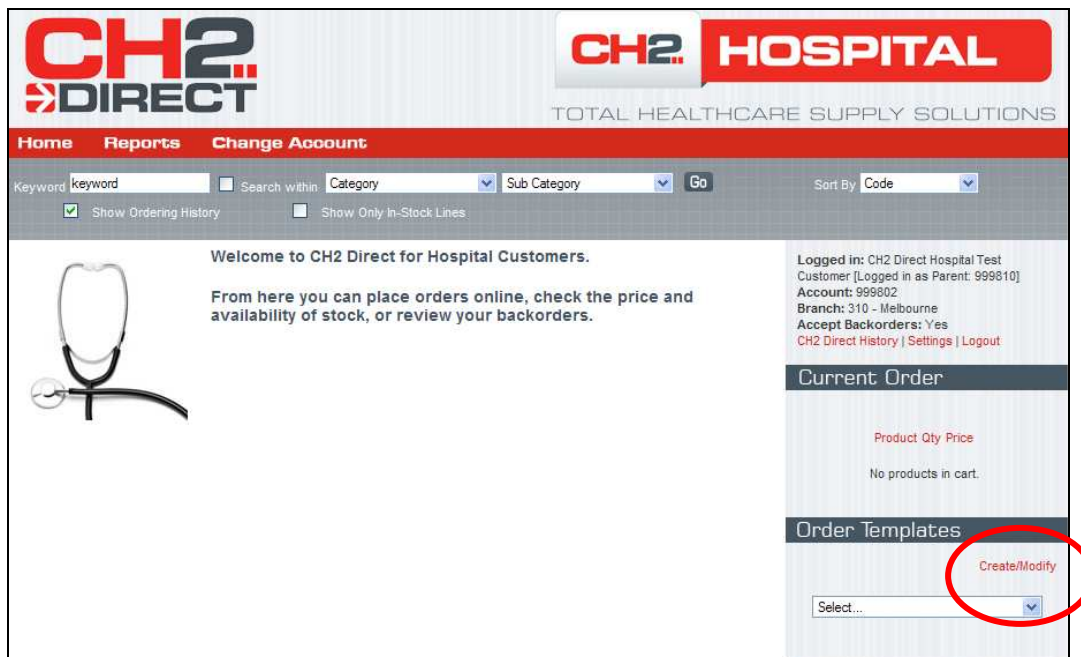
CH2 DIRECT

CH2 HOSPITAL

TOTAL HEALTHCARE SUPPLY SOLUTIONS

Home Reports Change Account

Keyword keyword Search within Category Sub Category Go Sort By Code

Show Ordering History Show Only In-Stock Lines

Welcome to CH2 Direct for Hospital Customers.

From here you can place orders online, check the price and availability of stock, or review your backorders.

**Logged in:** CH2 Direct Hospital Test Customer [Logged in as Parent: 999810]
**Account:** 999802
**Branch:** 310 - Melbourne
**Accept Backorders:** Yes
CH2 Direct History | Settings | Logout

Current Order

Product Qty Price

No products in cart.

Order Templates

Create/Modify

Select...